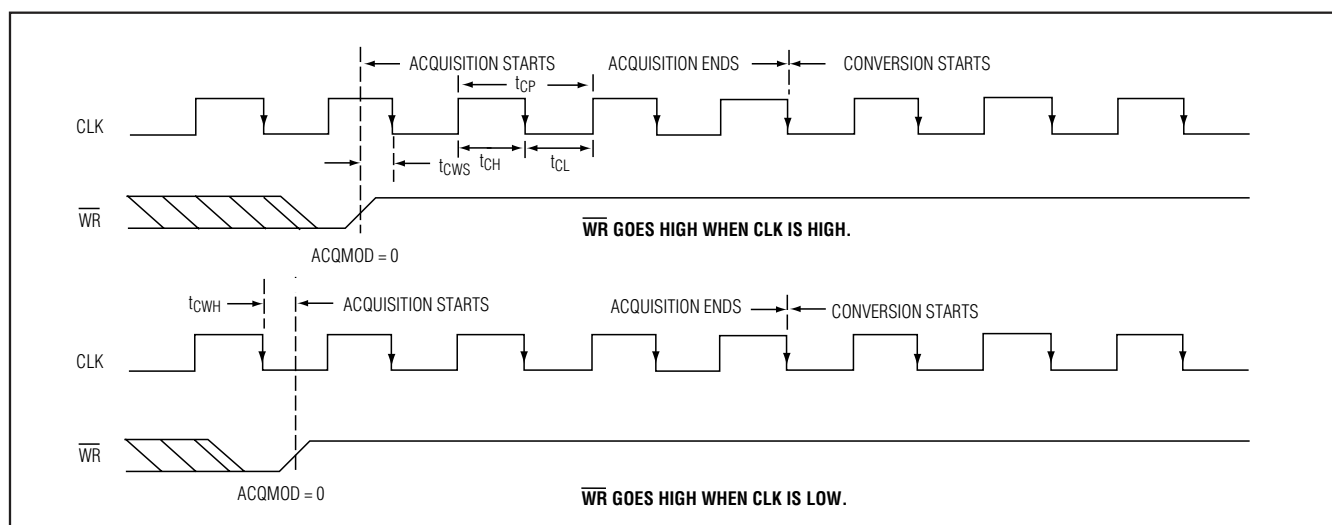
ACQUISITION STARTS

ACQUISITION ENDS

CONVERSION STARTS

$t_{CP}$

CLK

$t_{CWS}$

$t_{CH}$

$t_{CL}$

$\overline{WR}$

$\overline{WR}$ GOES HIGH WHEN CLK IS HIGH.

ACQMOD = 0

$t_{CWH}$

ACQUISITION STARTS

ACQUISITION ENDS

CONVERSION STARTS

CLK

$\overline{WR}$

ACQMOD = 0

$\overline{WR}$ GOES HIGH WHEN CLK IS LOW.